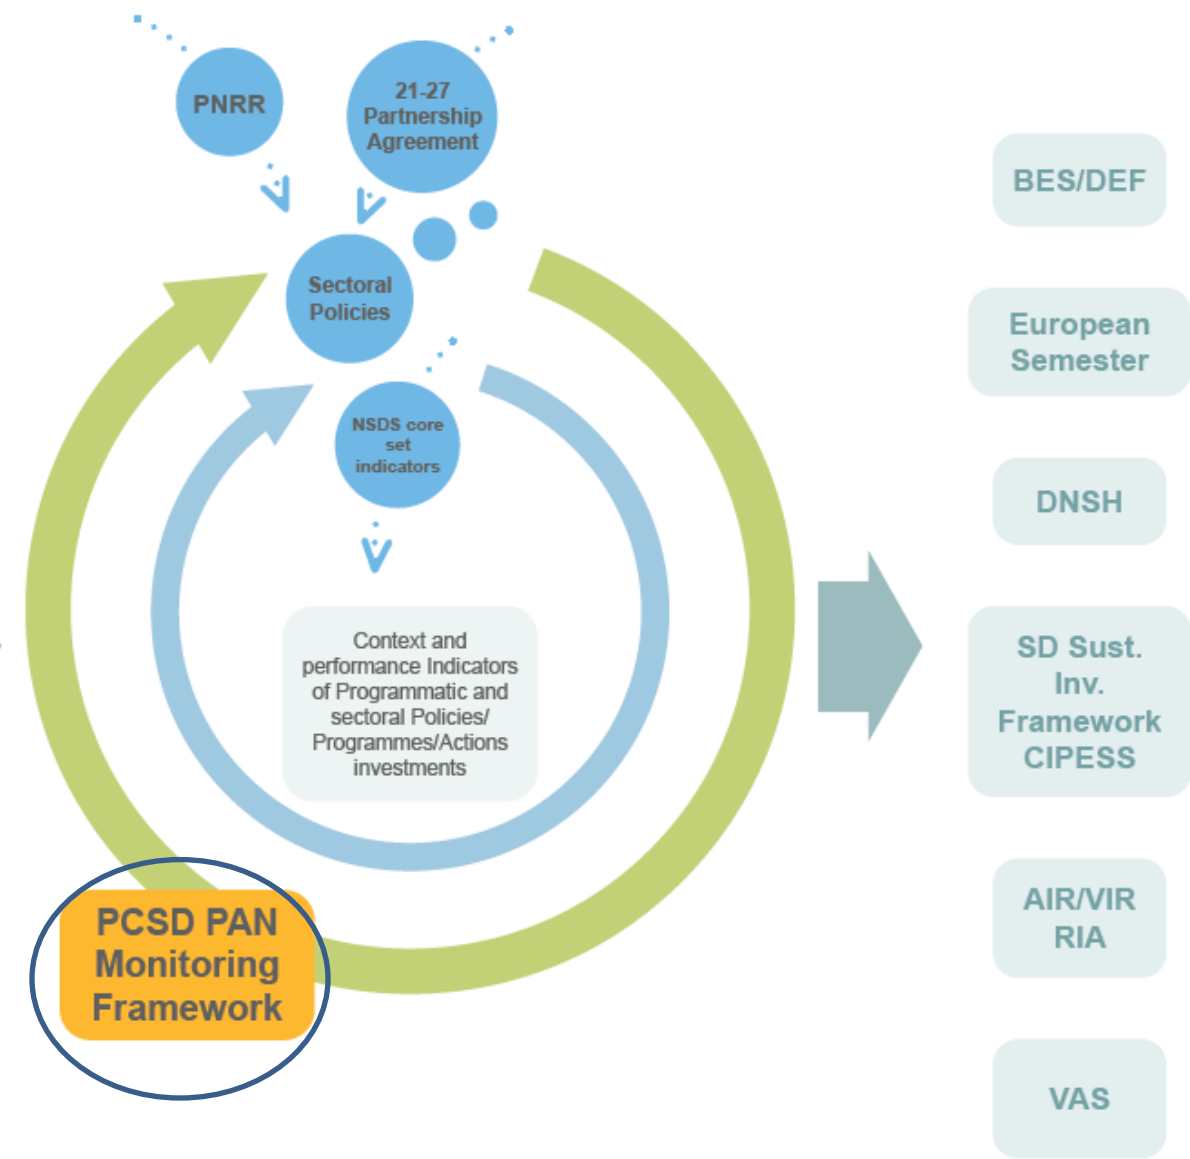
PNRR

21-27 Partnership Agreement

Sectoral Policies

NSDS core set indicators

Context and performance Indicators of Programmatic and sectoral Policies/ Programmes/Actions investments

PCSD PAN Monitoring Framework

BES/DEF

European Semester

DNSH

SD Sust. Inv. Framework CIPESS

AIR/VIR RIA

VAS